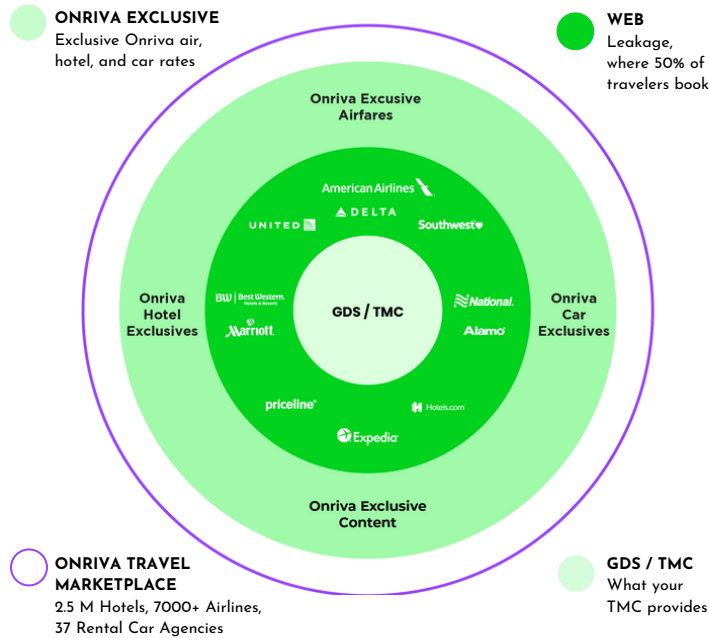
ONRIVA EXCLUSIVE
Exclusive Onriva air, hotel, and car rates

WEB
Leakage, where 50% of travelers book

Onriva Excusive Airfares

American Airlines
DELTA
UNITED
Southwest

Onriva Hotel Exclusives

BW Best Western. Hotels & Resorts
Marriott

GDS / TMC

National.
Alamo

Onriva Car Exclusives

priceline
Hotels.com
Expedia

Onriva Exclusive Content

ONRIVA TRAVEL MARKETPLACE
2.5 M Hotels, 7000+ Airlines, 37 Rental Car Agencies

GDS / TMC
What your TMC provides